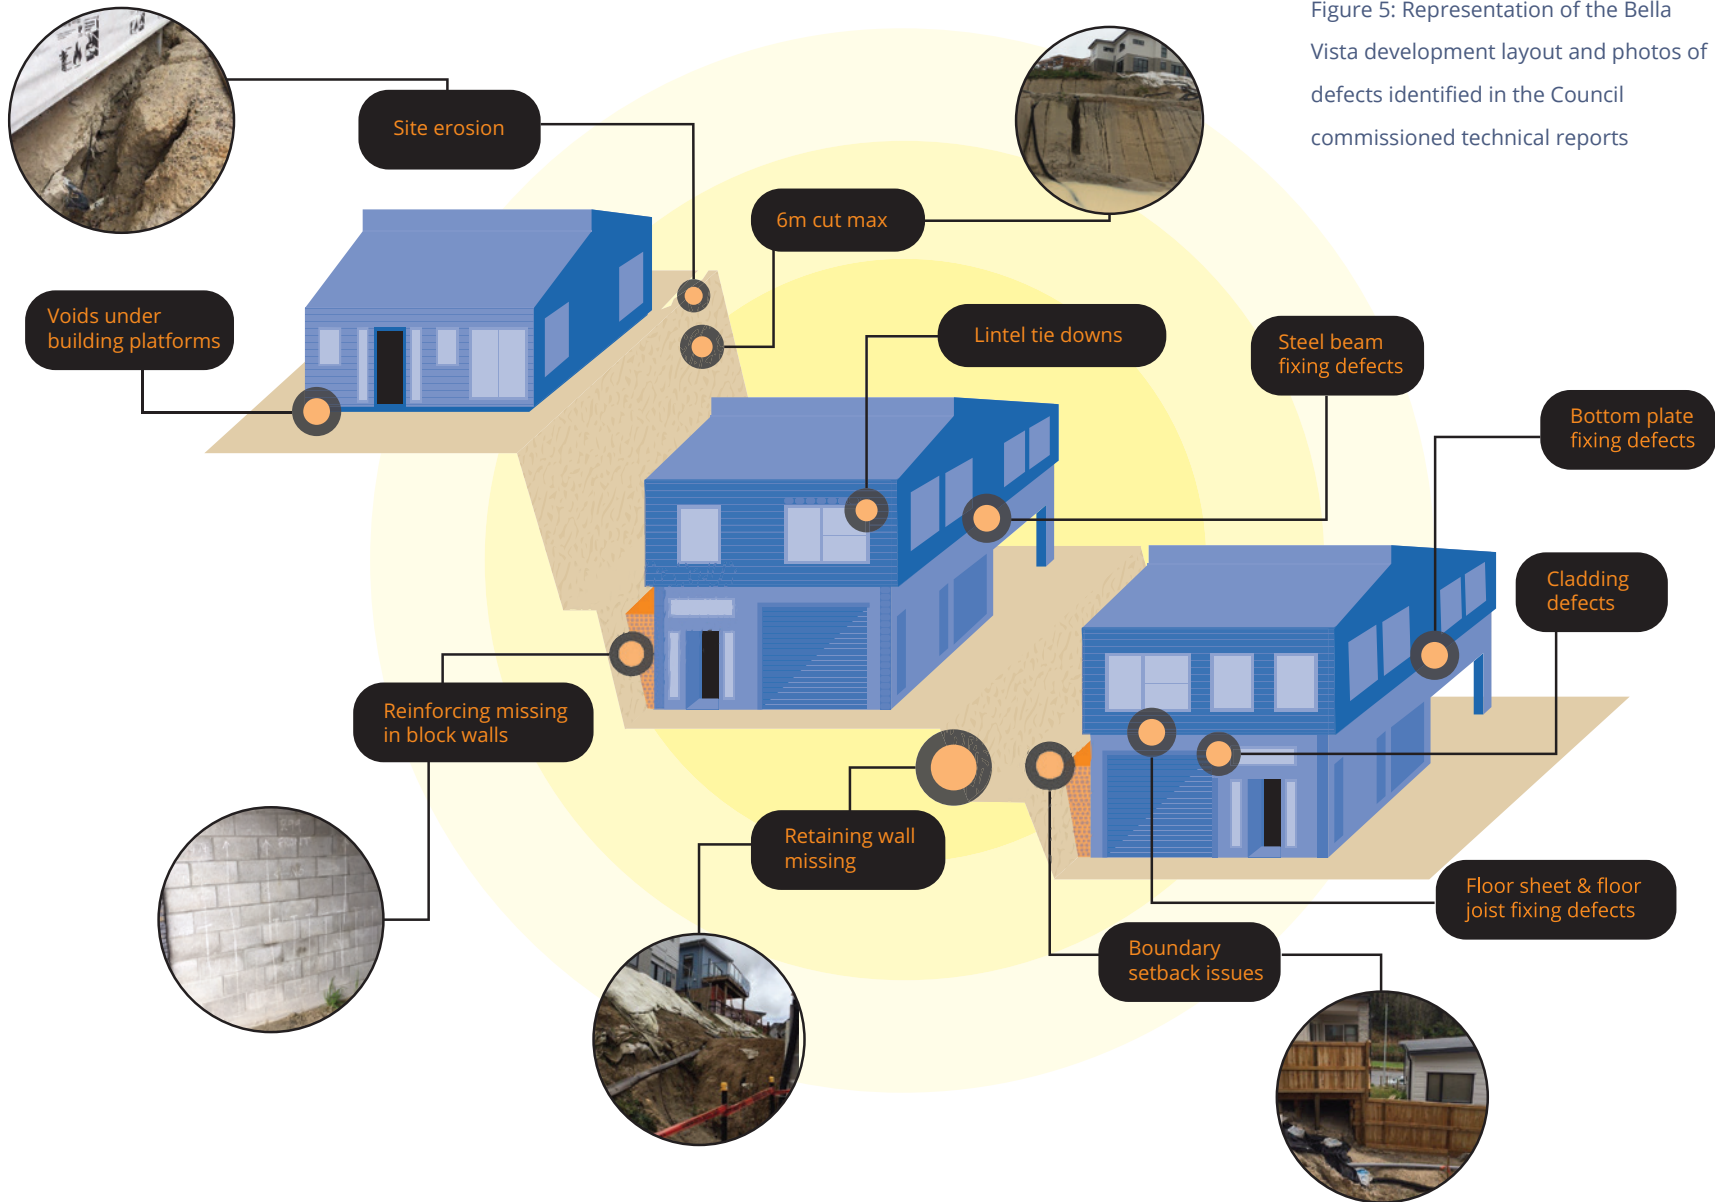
Figure 5: Representation of the Bella Vista development layout and photos of defects identified in the Council commissioned technical reports

Site erosion

6m cut max

Voids under building platforms

Lintel tie downs

Steel beam fixing defects

Bottom plate fixing defects

Cladding defects

Reinforcing missing in block walls

Retaining wall missing

Floor sheet & floor joist fixing defects

Boundary setback issues